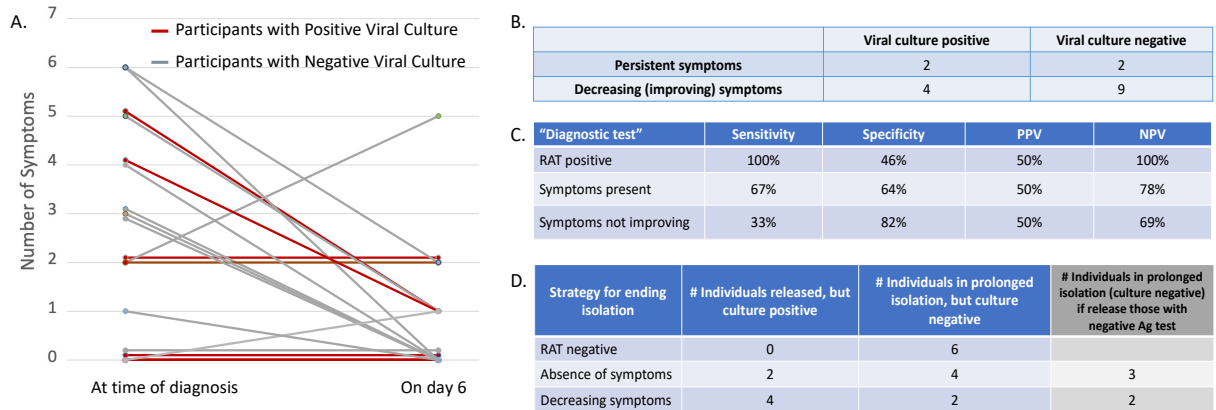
A.

Participants with Positive Viral Culture
Participants with Negative Viral Culture

Number of Symptoms
7
6
5
4
3
2
1
0
At time of diagnosis
On day 6

B.

| | Viral culture positive | Viral culture negative |
|---|---|---|
| Persistent symptoms | 2 | 2 |
| Decreasing (improving) symptoms | 4 | 9 |

C.

| "Diagnostic test" | Sensitivity | Specificity | PPV | NPV |
|---|---|---|---|---|
| RAT positive | 100% | 46% | 50% | 100% |
| Symptoms present | 67% | 64% | 50% | 78% |
| Symptoms not improving | 33% | 82% | 50% | 69% |

D.

| Strategy for ending isolation | # Individuals released, but culture positive | # Individuals in prolonged isolation, but culture negative | # Individuals in prolonged isolation (culture negative) if release those with negative Ag test |
|---|---|---|---|
| RAT negative | 0 | 6 | |
| Absence of symptoms | 2 | 4 | 3 |
| Decreasing symptoms | 4 | 2 | 2 |